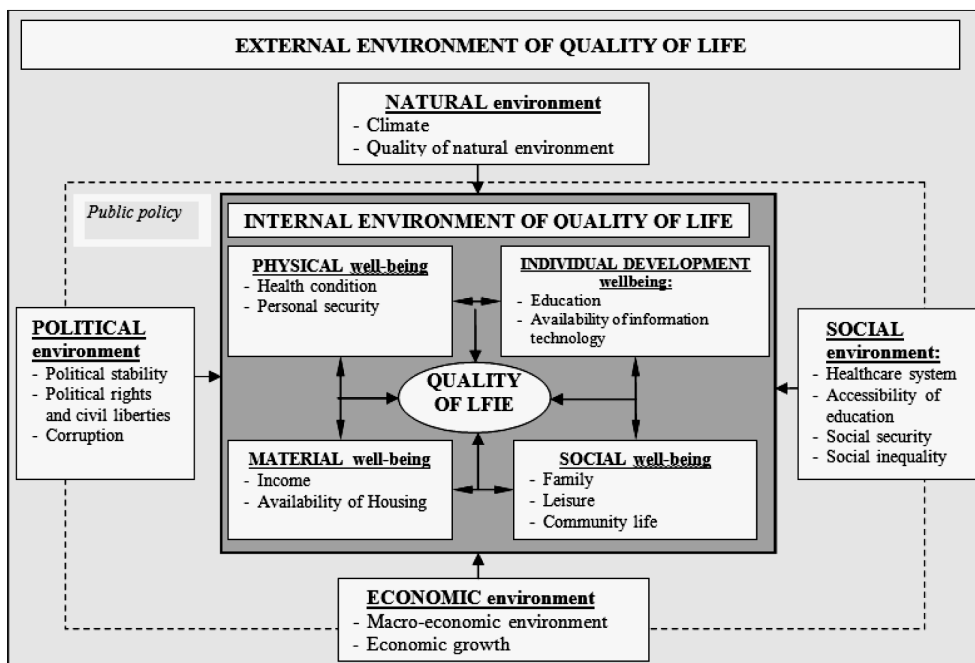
EXTERNAL ENVIRONMENT OF QUALITY OF LIFE

NATURAL environment
- Climate
- Quality of natural environment

Public policy

INTERNAL ENVIRONMENT OF QUALITY OF LIFE

PHYSICAL well-being
- Health condition
- Personal security

INDIVIDUAL DEVELOPMENT wellbeing:
- Education
- Availability of information technology

QUALITY OF LFIE

MATERIAL well-being
- Income
- Availability of Housing

SOCIAL well-being
- Family
- Leisure
- Community life

POLITICAL environment
- Political stability
- Political rights and civil liberties
- Corruption

SOCIAL environment:
- Healthcare system
- Accessibility of education
- Social security
- Social inequality

ECONOMIC environment
- Macro-economic environment
- Economic growth